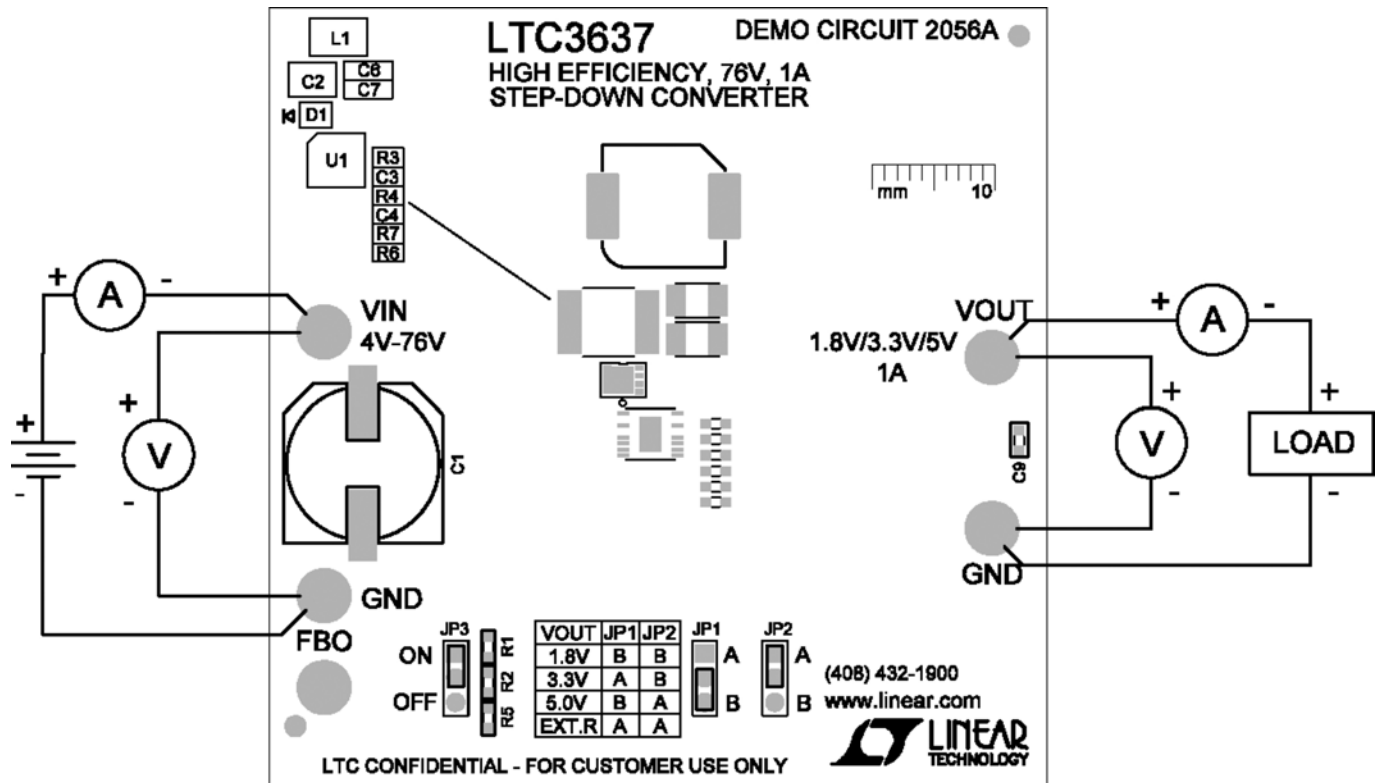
L1
C2
C6
C7
D1
U1
R3
C3
R4
C4
R7
R6

LTC3637
HIGH EFFICIENCY, 76V, 1A
STEP-DOWN CONVERTER

DEMO CIRCUIT 2056A

mm 10

+ A -
+
+ V -
-

VIN
4V-76V

C1

GND

FBO

VOUT
1.8V/3.3V/5V
1A

+ A -
+ V -
+ LOAD -

C9

GND

JP3
ON
OFF

R1
R2
R5

| VOUT | JP1 | JP2 |
|---|---|---|
| 1.8V | B | B |
| 3.3V | A | B |
| 5.0V | B | A |
| EXT.R | A | A |

JP1
A
B

JP2
A
B

(408) 432-1900
www.linear.com

LINEAR TECHNOLOGY

LTC CONFIDENTIAL - FOR CUSTOMER USE ONLY